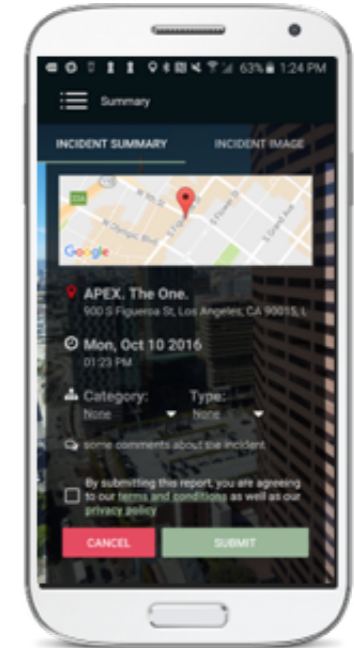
63% 1:24 PM

Summary

INCIDENT SUMMARY

INCIDENT IMAGE

Google

APEX. The One.

900 S Figueroa St, Los Angeles, CA 90015, U

Mon, Oct 10 2016

01:23 PM

Category:

None

Type:

None

some comments about the incident

By submitting this report, you are agreeing to our terms and conditions as well as our privacy policy

CANCEL

SUBMIT